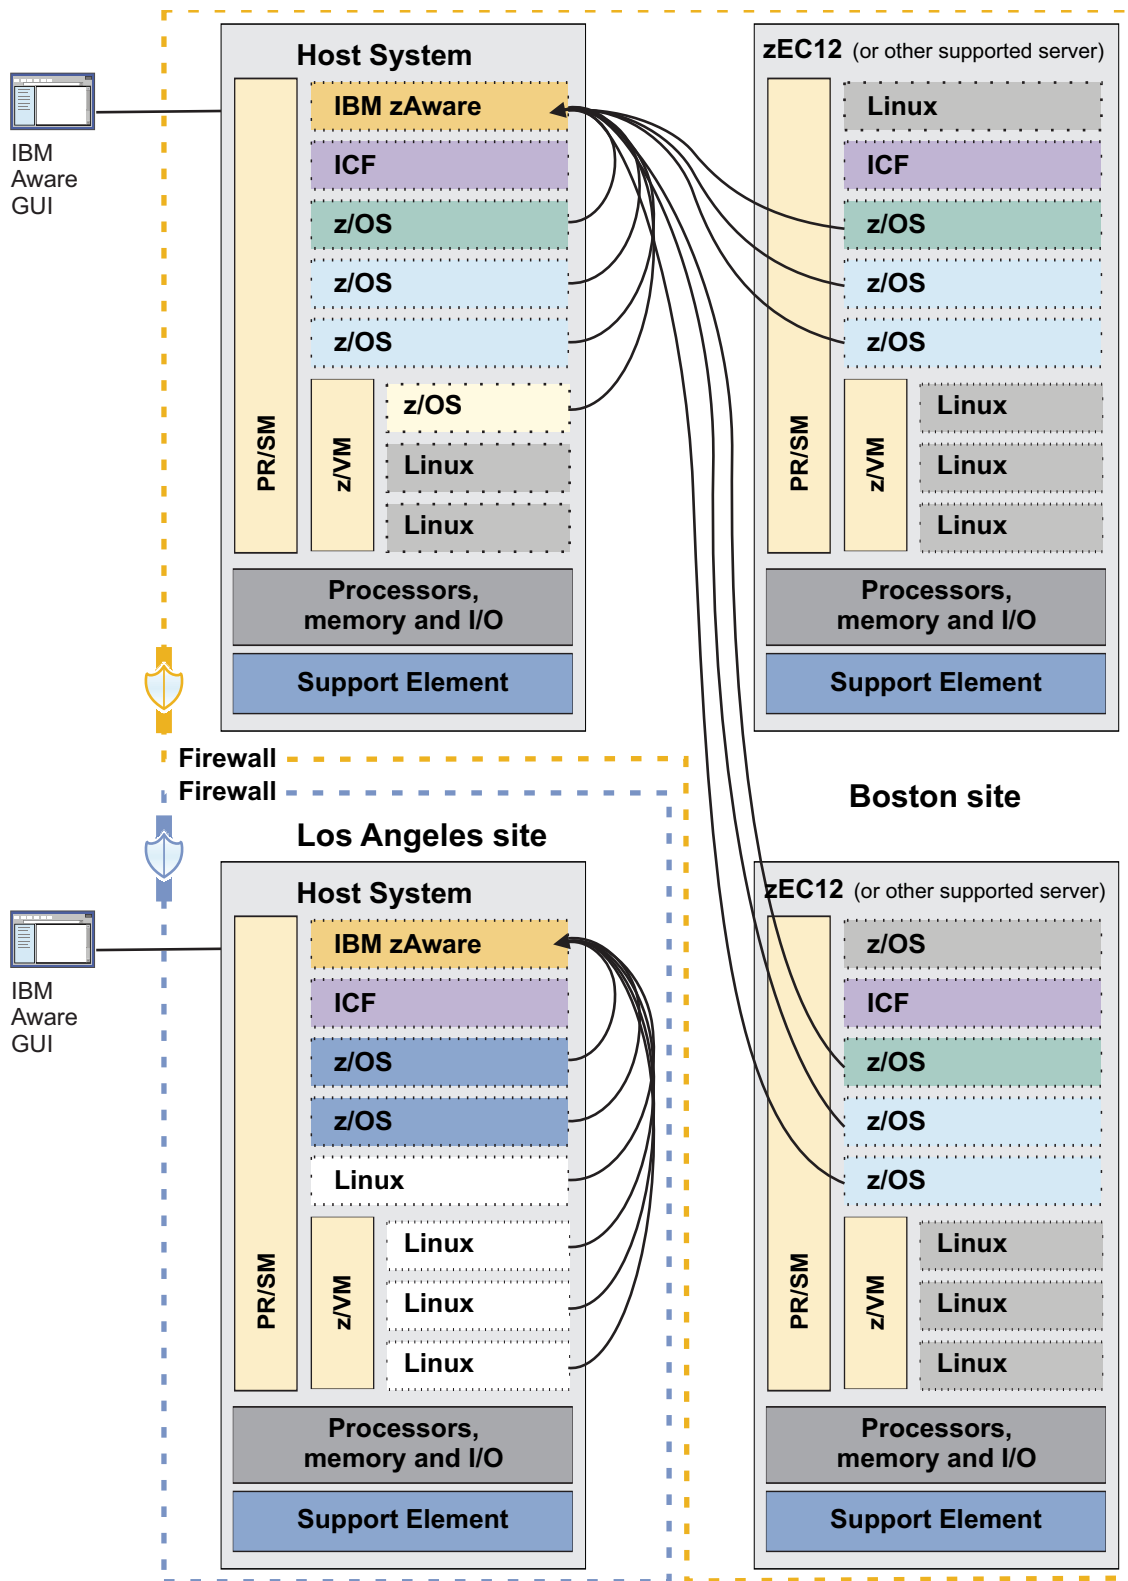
IBM Aware GUI

Host System

IBM zAware

ICF

z/OS

z/OS

z/OS

PR/SM

z/VM

z/OS

Linux

Linux

Processors, memory and I/O

Support Element

zEC12 (or other supported server)

Linux

ICF

z/OS

z/OS

z/OS

PR/SM

z/VM

Linux

Linux

Linux

Processors, memory and I/O

Support Element

Firewall

Firewall

Boston site

Los Angeles site

IBM Aware GUI

Host System

IBM zAware

ICF

z/OS

z/OS

Linux

PR/SM

z/VM

Linux

Linux

Linux

Processors, memory and I/O

Support Element

zEC12 (or other supported server)

z/OS

ICF

z/OS

z/OS

z/OS

PR/SM

z/VM

Linux

Linux

Linux

Processors, memory and I/O

Support Element